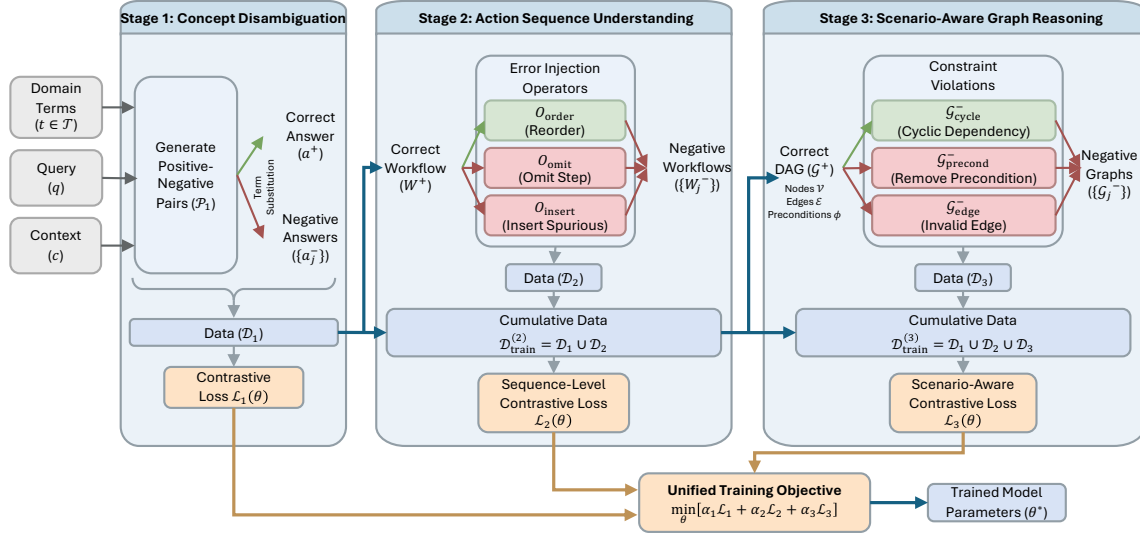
Stage 1: Concept Disambiguation

Domain Terms $(t \in \mathcal{T})$

Query $(q)$

Context $(c)$

Generate Positive-Negative Pairs $(\mathcal{P}_1)$

Term Substitution

Correct Answer $(a^+)$

Negative Answers $(\{a_j^-\})$

Data $(\mathcal{D}_1)$

Contrastive Loss $\mathcal{L}_1(\theta)$

Stage 2: Action Sequence Understanding

Correct Workflow $(W^+)$

Error Injection Operators

$O_{\text{order}}$ (Reorder)

$O_{\text{omit}}$ (Omit Step)

$O_{\text{insert}}$ (Insert Spurious)

Negative Workflows $(\{W_j^-\})$

Data $(\mathcal{D}_2)$

Cumulative Data $\mathcal{D}_{\text{train}}^{(2)} = \mathcal{D}_1 \cup \mathcal{D}_2$

Sequence-Level Contrastive Loss $\mathcal{L}_2(\theta)$

Stage 3: Scenario-Aware Graph Reasoning

Correct DAG $(\mathcal{G}^+)$

Nodes $\mathcal{V}$ Edges $\mathcal{E}$ Preconditions $\phi$

Constraint Violations

$\mathcal{G}_{\text{cycle}}^-$ (Cyclic Dependency)

$\mathcal{G}_{\text{precond}}^-$ (Remove Precondition)

$\mathcal{G}_{\text{edge}}^-$ (Invalid Edge)

Negative Graphs $(\{\mathcal{G}_j^-\})$

Data $(\mathcal{D}_3)$

Cumulative Data $\mathcal{D}_{\text{train}}^{(3)} = \mathcal{D}_1 \cup \mathcal{D}_2 \cup \mathcal{D}_3$

Scenario-Aware Contrastive Loss $\mathcal{L}_3(\theta)$

Unified Training Objective $\min_{\theta}[\alpha_1\mathcal{L}_1 + \alpha_2\mathcal{L}_2 + \alpha_3\mathcal{L}_3]$

Trained Model Parameters $(\theta^*)$